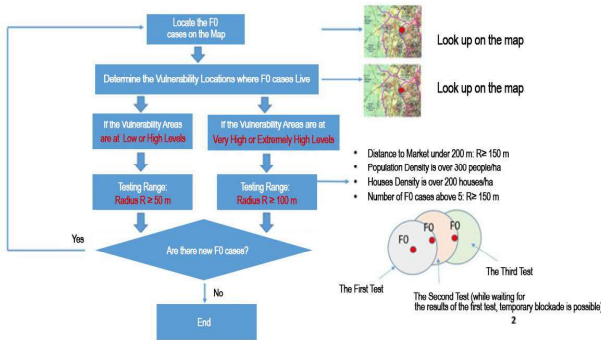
Locate the F0 cases on the Map

Look up on the map

Determine the Vulnerability Locations where F0 cases Live

Look up on the map

If the Vulnerability Areas are at Low or High Levels

If the Vulnerability Areas are at Very High or Extremely High Levels

Testing Range: Radius R ≥ 50 m

Testing Range: Radius R ≥ 100 m

• Distance to Market under 200 m: R≥ 150 m
• Population Density is over 300 people/ha
• Houses Density is over 200 houses/ha
• Number of F0 cases above 5: R≥ 150 m

Yes

Are there new F0 cases?

No

End

F0

F0

F0

The First Test

The Second Test (while waiting for the results of the first test, temporary blockade is possible)

The Third Test

2